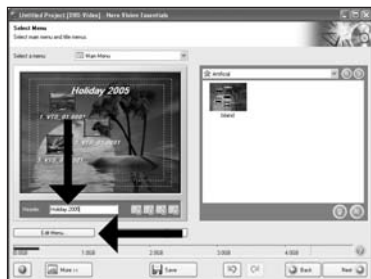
Untitled Project [DVD-Video] - Nero Vision Essentials

Select Menu
Select main menu and title menus.

Select a menu: Main Menu

Holiday 2005

1. VTS_01 0001

2. VTS_01 0001

3. VTS_01 0001

Header: Holiday 2005

Edit Menu...

Artificial

Island

0:00 1.0GB 2.0GB 3.0GB 4.0GB

More >>

Save

Back

Next